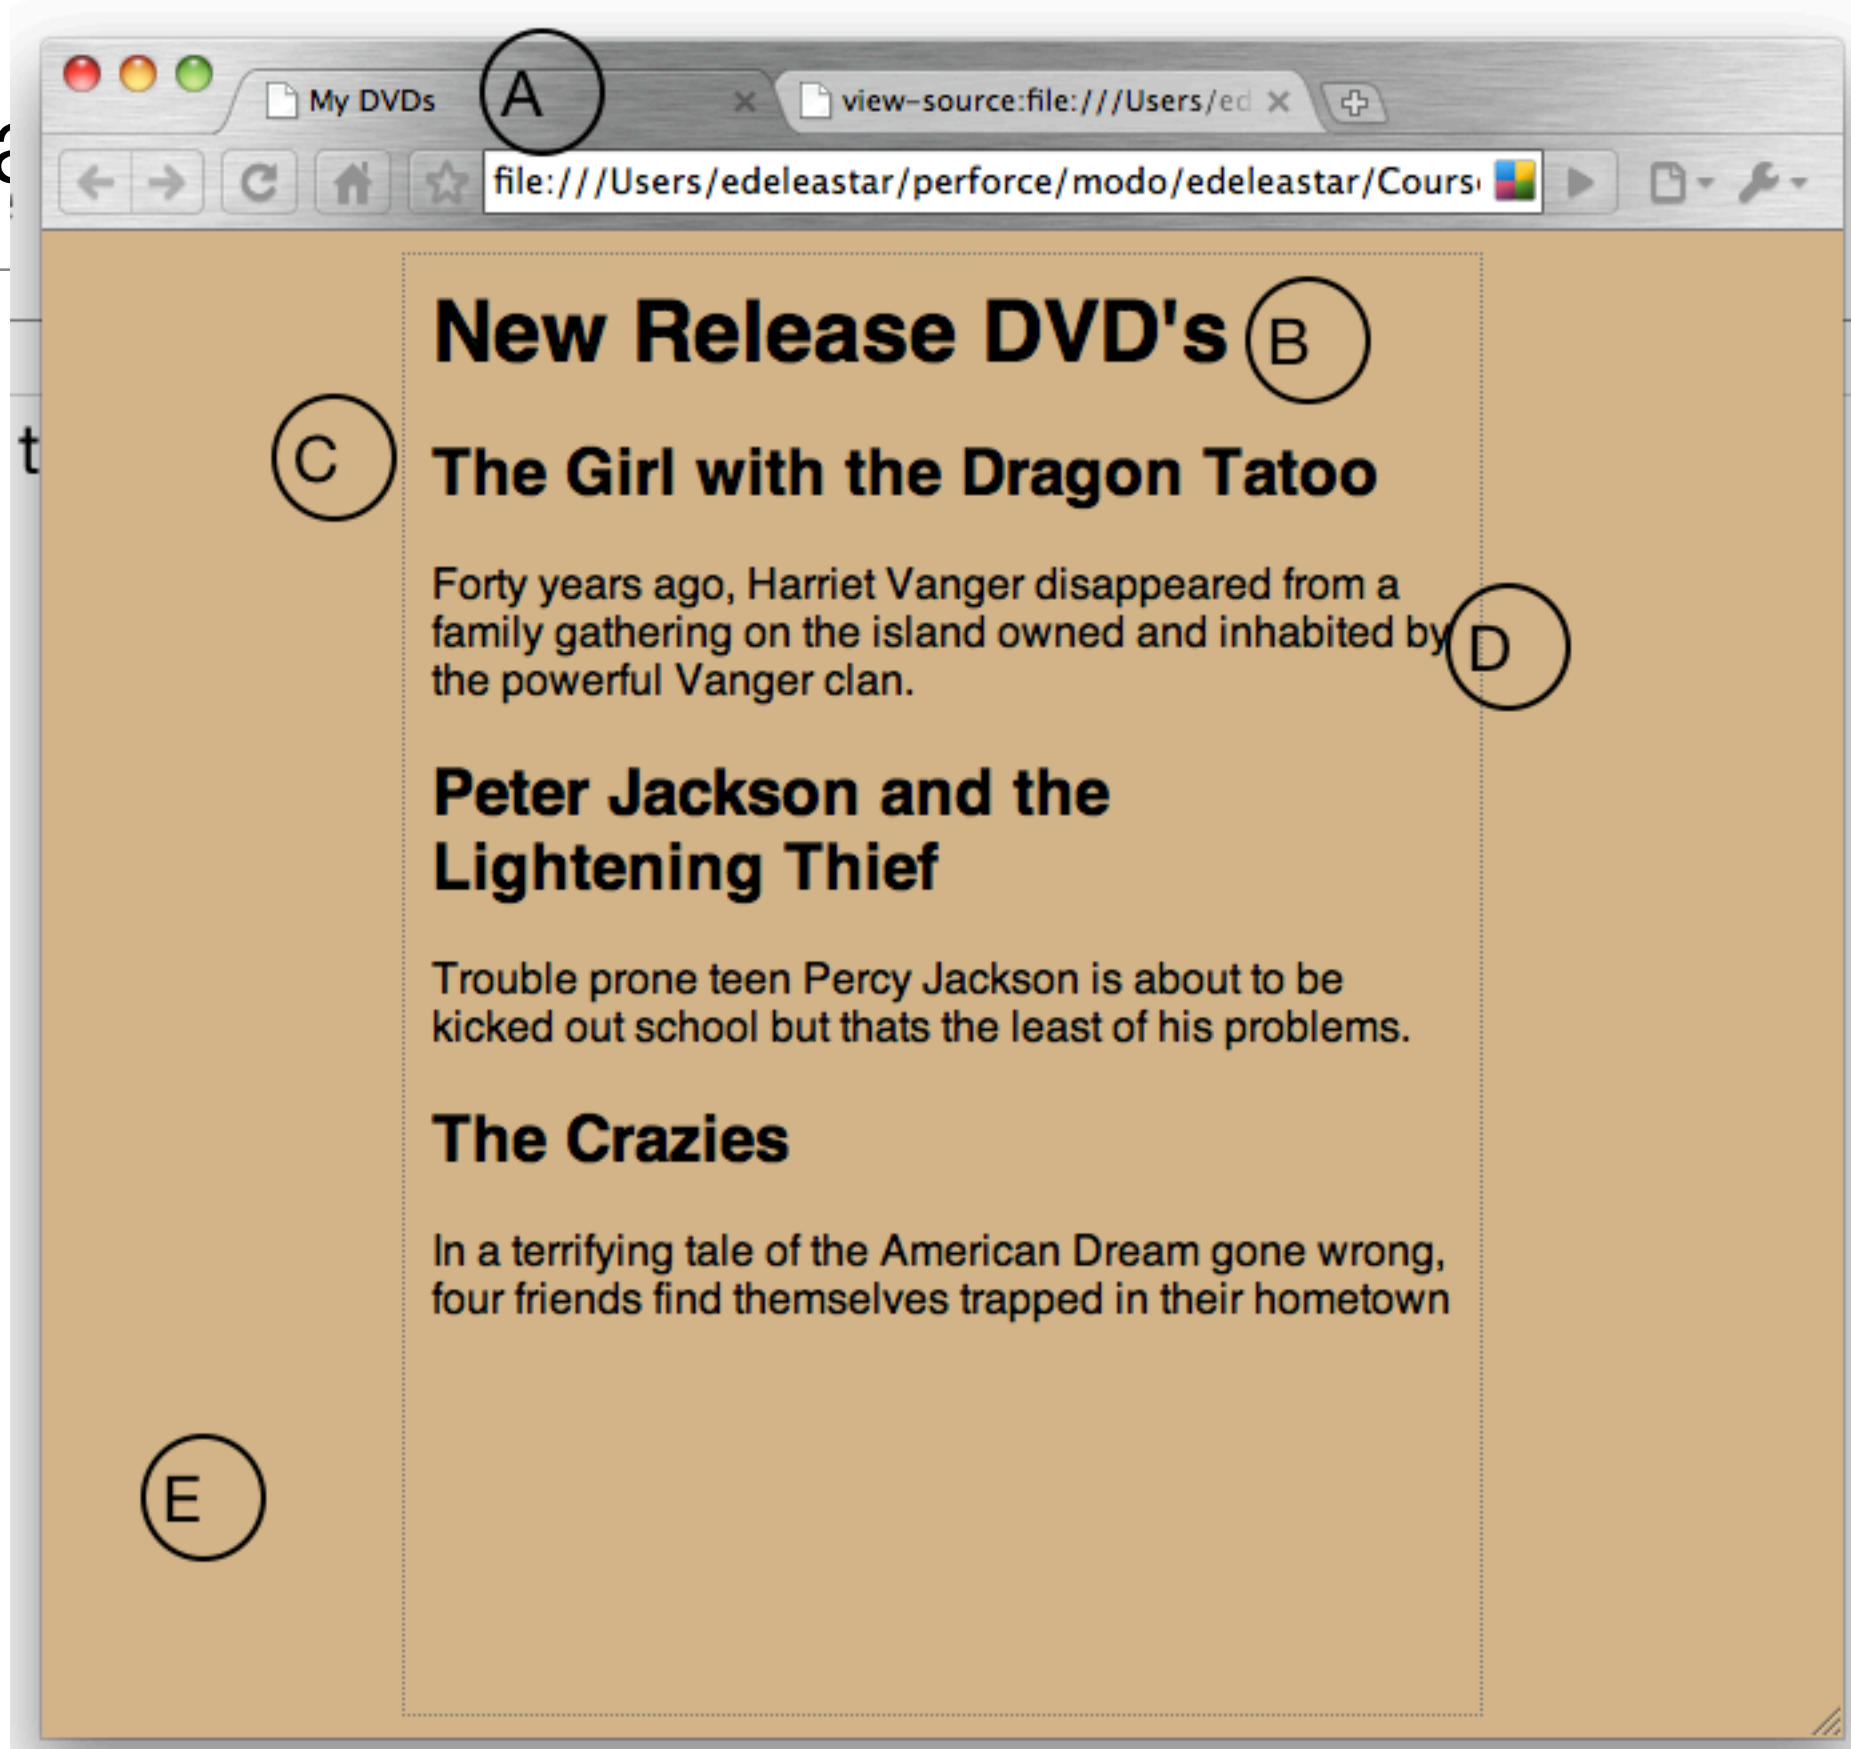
My DVDs
A
view-source:file:///Users/ed
file:///Users/edeleastar/perforce/modo/edeleastar/Cours

New Release DVD's
B
C
The Girl with the Dragon Tatoo

Forty years ago, Harriet Vanger disappeared from a family gathering on the island owned and inhabited by the powerful Vanger clan.
D

Peter Jackson and the Lightening Thief

Trouble prone teen Percy Jackson is about to be kicked out school but thats the least of his problems.

The Crazies

In a terrifying tale of the American Dream gone wrong, four friends find themselves trapped in their hometown

E